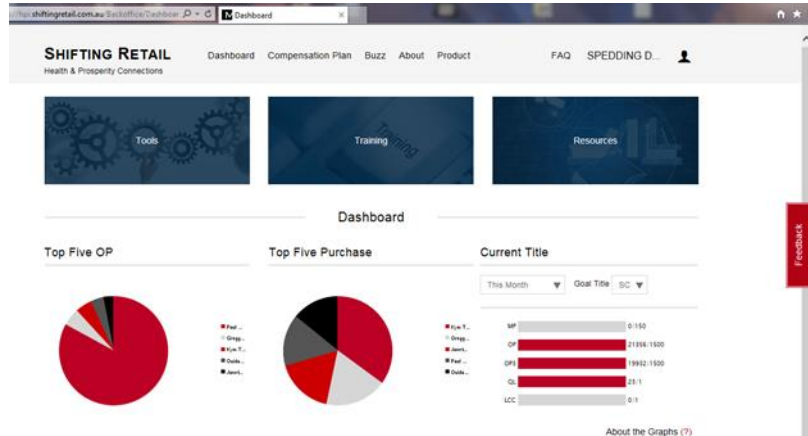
://tsp.shiftingretail.com.au/Backoffice/Dashboar
Dashboard

SHIFTING RETAIL
Health & Prosperity Connections

Dashboard Compensation Plan Buzz About Product FAQ SPEDDING D...

Tools

Training

Resources

Dashboard

Top Five OP

Paul ...
Gregg...
Kyle T...
Guide...
Jason...

Top Five Purchase

Kyle T...
Gregg...
Jason...
Paul ...
Guide...

Current Title

This Month
Goal Title SC

MP 0/150
OP 21356/1500
OPS 19932/1500
QL 25/1
LCC 0/1

About the Graphs (?)

Feedback